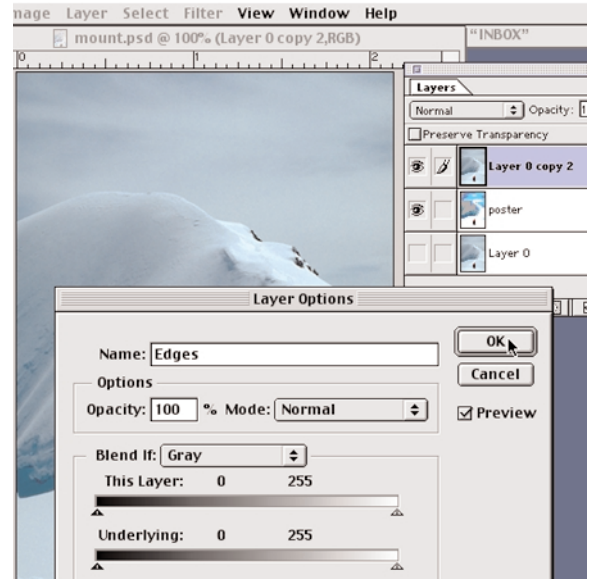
nage Layer Select Filter View Window Help

mount.psd @ 100% (Layer 0 copy 2,RGB)

"INBOX"

0 1 2

Layers

Normal

Opacity: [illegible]

Preserve Transparency

Layer 0 copy 2

poster

Layer 0

Layer Options

Name: Edges

OK

Cancel

Options

Opacity: 100 % Mode: Normal

Preview

Blend If: Gray

This Layer: 0 255

Underlying: 0 255